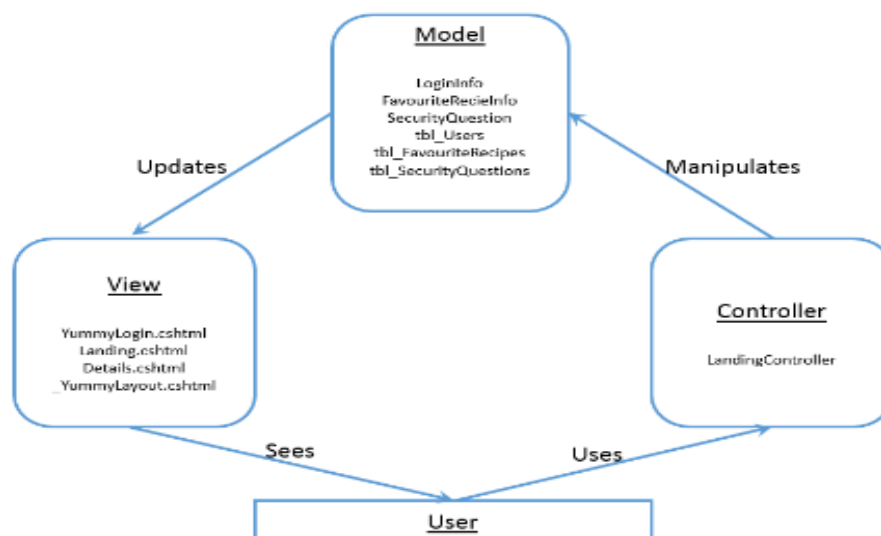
Model

LoginInfo
FavouriteRecieInfo
SecurityQuestion
tbl_Users
tbl_FavouriteRecipes
tbl_SecurityQuestions

Updates

Manipulates

View

YummyLogin.cshtml
Landing.cshtml
Details.cshtml
_YummyLayout.cshtml

Controller

LandingController

Sees

Uses

User